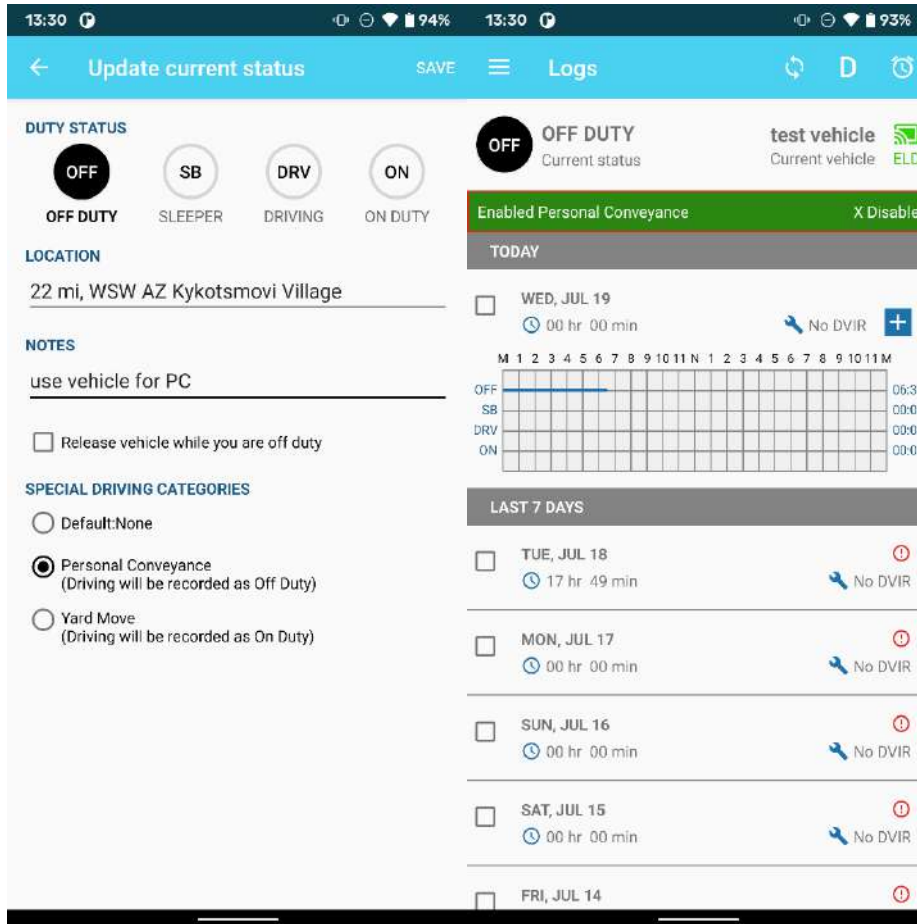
13:30 94%

← Update current status SAVE

DUTY STATUS

OFF
OFF DUTY

SB
SLEEPER

DRV
DRIVING

ON
ON DUTY

LOCATION

22 mi, WSW AZ Kykotsmovi Village

NOTES

use vehicle for PC

Release vehicle while you are off duty

SPECIAL DRIVING CATEGORIES

Default:None

Personal Conveyance
(Driving will be recorded as Off Duty)

Yard Move
(Driving will be recorded as On Duty)

13:30 93%

Logs D

OFF
OFF DUTY
Current status

test vehicle
Current vehicle

ELD

Enabled Personal Conveyance

X Disable

TODAY

WED, JUL 19
00 hr 00 min

No DVIR +

M 1 2 3 4 5 6 7 8 9 10 11 N 1 2 3 4 5 6 7 8 9 10 11 M

OFF
SB
DRV
ON

06:3
00:0
00:0
00:0

LAST 7 DAYS

TUE, JUL 18
17 hr 49 min
No DVIR

MON, JUL 17
00 hr 00 min
No DVIR

SUN, JUL 16
00 hr 00 min
No DVIR

SAT, JUL 15
00 hr 00 min
No DVIR

FRI, JUL 14